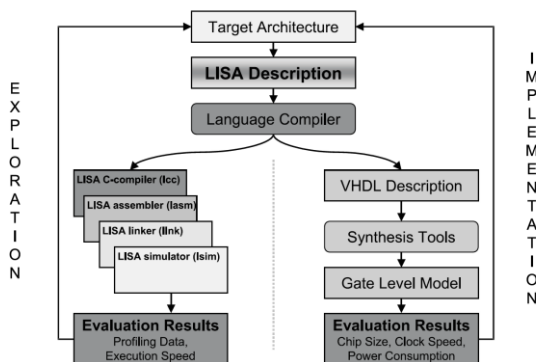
EXPLORATION

Target Architecture

LISA Description

Language Compiler

LISA C-compiler (lcc)

LISA assembler (lasm)

LISA linker (llnk)

LISA simulator (lsim)

Evaluation Results
Profiling Data, Execution Speed

VHDL Description

Synthesis Tools

Gate Level Model

Evaluation Results
Chip Size, Clock Speed, Power Consumption

IMPLEMENTATION